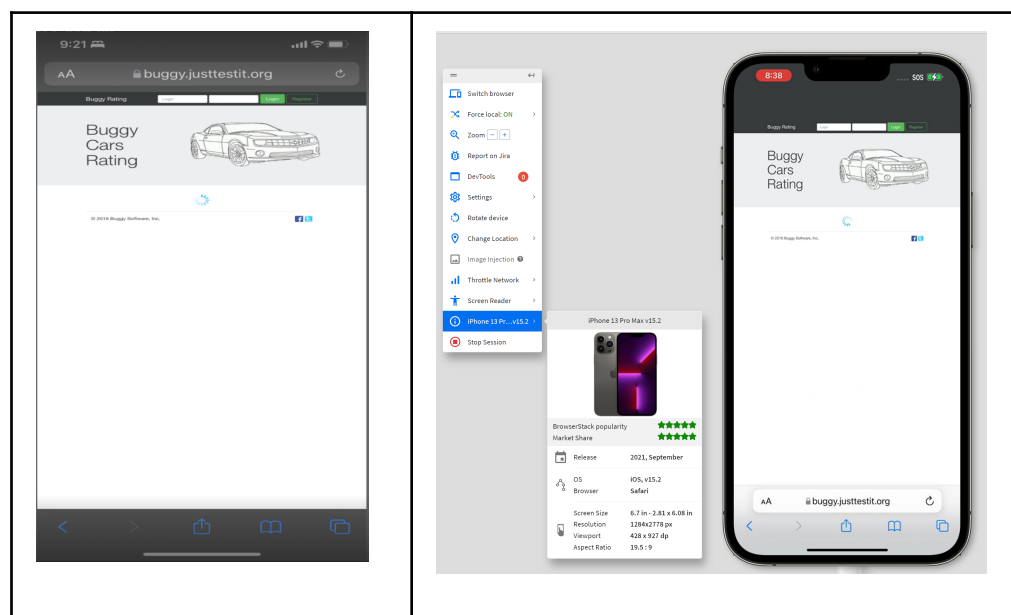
9:21

AA buggy.justtestit.org

Buggy Rating Login Register

Buggy Cars Rating

© 2016 Buggy Software, Inc.

Switch browser
Force local: ON
Zoom
Report on Jira
DevTools 0
Settings
Rotate device
Change Location
Image Injection
Throttle Network
Screen Reader
iPhone 13 Pr...v15.2
Stop Session

iPhone 13 Pro Max v15.2

BrowserStack popularity
Market Share

Release 2021, September

OS iOS, v15.2
Browser Safari

Screen Size 6.7 in - 2.81 x 6.08 in
Resolution 1284x2778 px
Viewport 428 x 927 dp
Aspect Ratio 19.5 : 9

8:38 SOS

Buggy Rating Login Register

Buggy Cars Rating

© 2016 Buggy Software, Inc.

AA buggy.justtestit.org